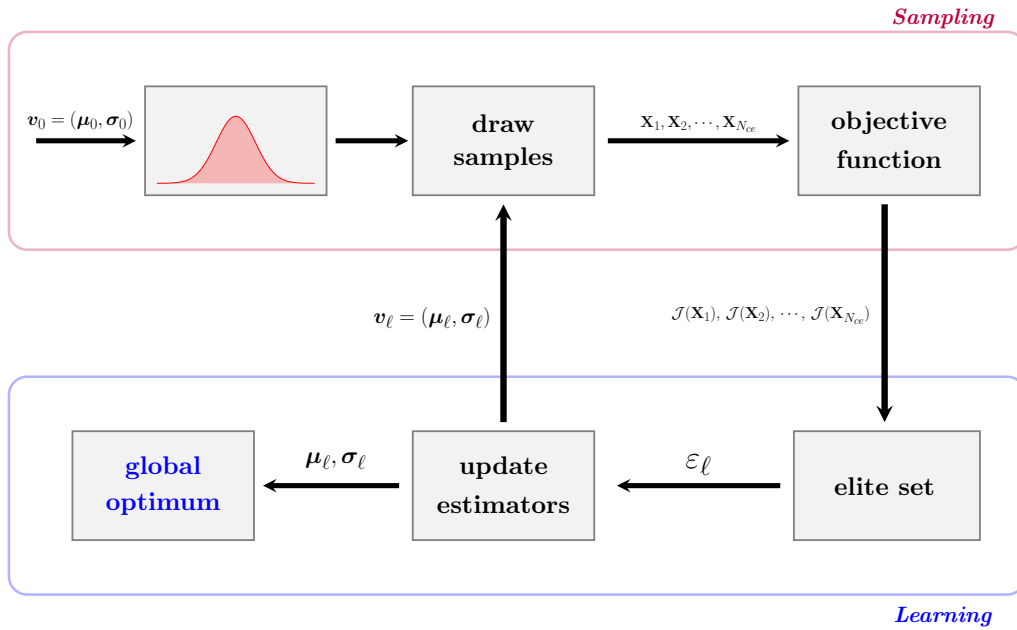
Sampling

$\boldsymbol{v}_0 = (\boldsymbol{\mu}_0, \boldsymbol{\sigma}_0)$

draw samples

$\mathbf{X}_1, \mathbf{X}_2, \cdots, \mathbf{X}_{N_{ce}}$

objective function

$\boldsymbol{v}_\ell = (\boldsymbol{\mu}_\ell, \boldsymbol{\sigma}_\ell)$

$\mathcal{J}(\mathbf{X}_1), \mathcal{J}(\mathbf{X}_2), \cdots, \mathcal{J}(\mathbf{X}_{N_{ce}})$

global optimum

$\boldsymbol{\mu}_\ell, \boldsymbol{\sigma}_\ell$

update estimators

$\mathcal{E}_\ell$

elite set

Learning